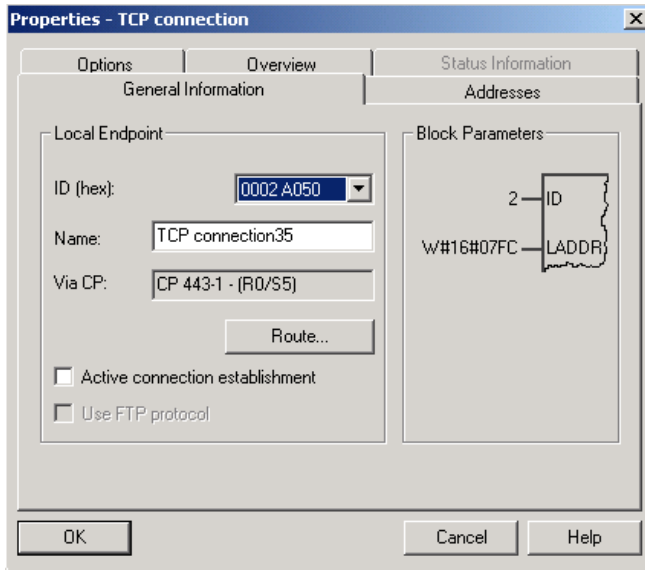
Properties - TCP connection

Options | Overview | Status Information
General Information | Addresses

Local Endpoint

ID (hex): 0002 A050

Name: TCP connection35

Via CP: CP 443-1 - (R0/S5)

Route...

Active connection establishment

Use FTP protocol

Block Parameters

2 ID

W#16#07FC LADDR

OK | Cancel | Help